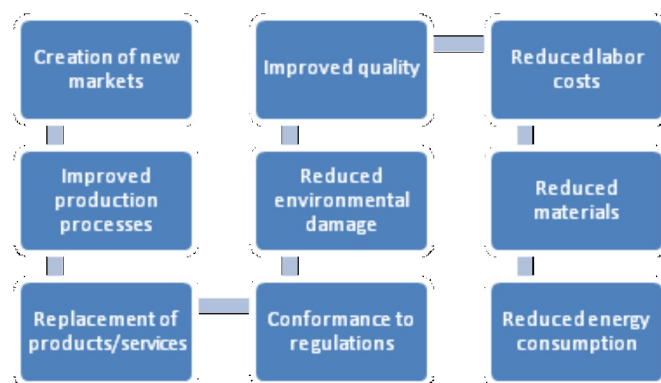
Creation of new markets

Improved production processes

Replacement of products/services

Improved quality

Reduced environmental damage

Conformance to regulations

Reduced labor costs

Reduced materials

Reduced energy consumption